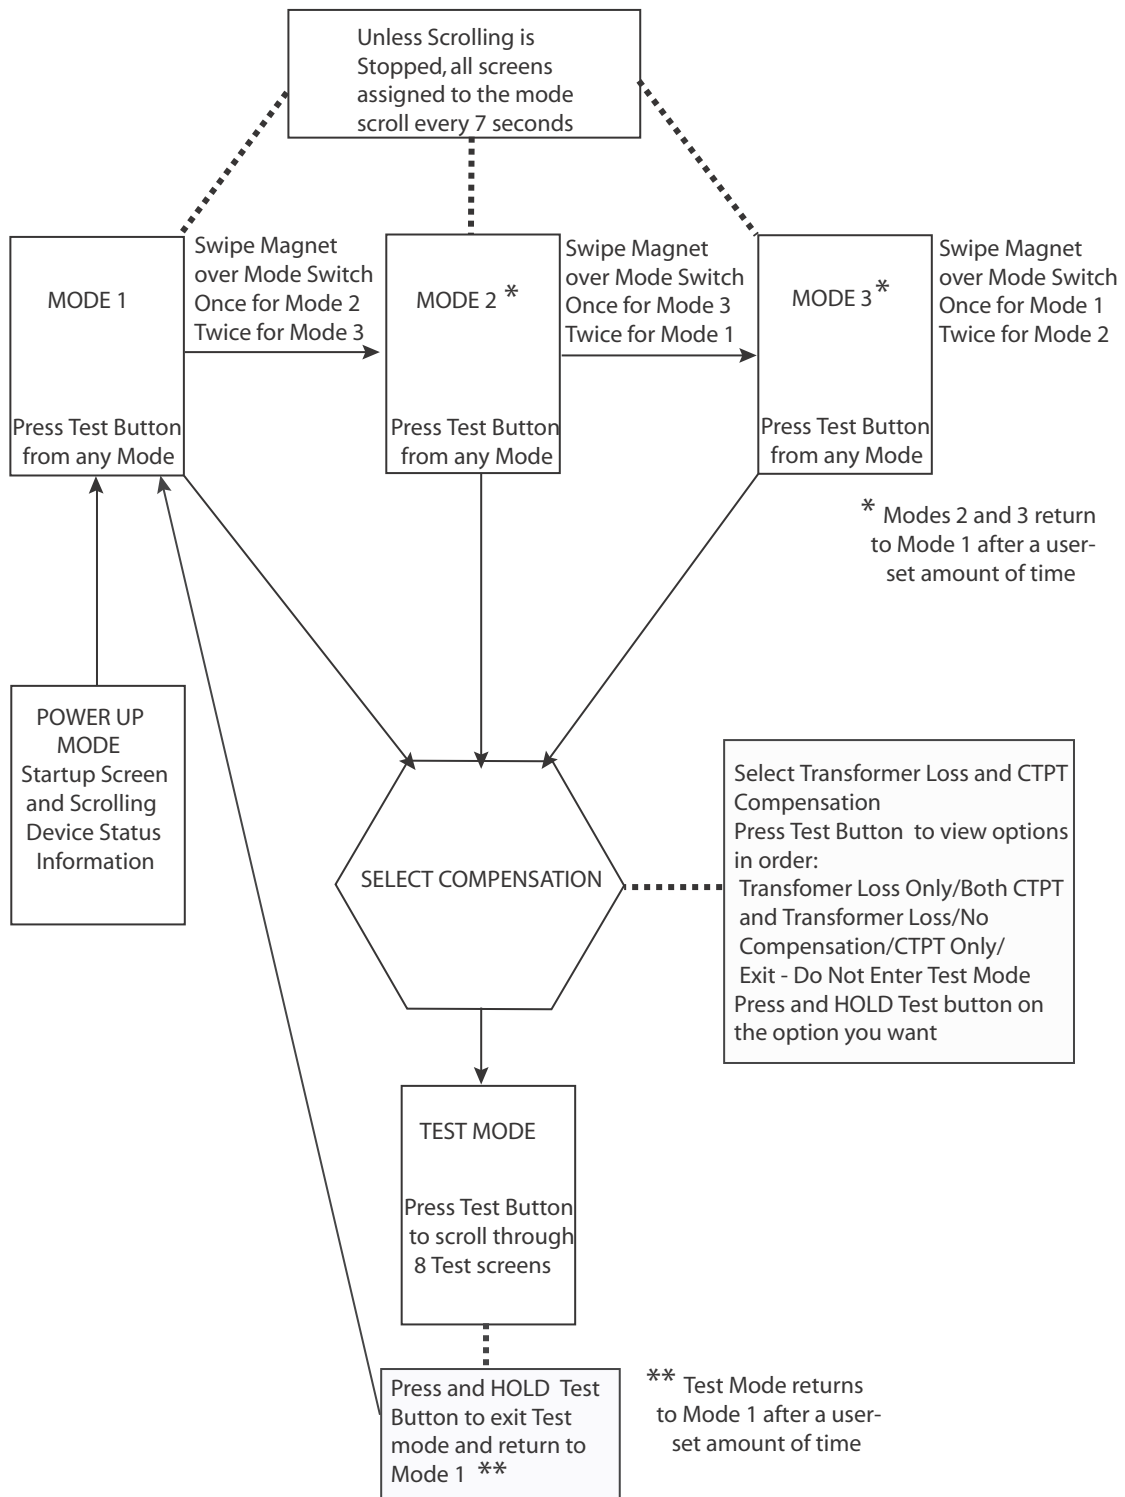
Unless Scrolling is Stopped, all screens assigned to the mode scroll every 7 seconds

MODE 1

Press Test Button from any Mode

Swipe Magnet over Mode Switch Once for Mode 2 Twice for Mode 3

MODE 2 *

Press Test Button from any Mode

Swipe Magnet over Mode Switch Once for Mode 3 Twice for Mode 1

MODE 3 *

Press Test Button from any Mode

Swipe Magnet over Mode Switch Once for Mode 1 Twice for Mode 2

* Modes 2 and 3 return to Mode 1 after a user-set amount of time

POWER UP MODE Startup Screen and Scrolling Device Status Information

SELECT COMPENSATION

Select Transformer Loss and CTPT Compensation
Press Test Button to view options in order:
Transfomer Loss Only/Both CTPT and Transformer Loss/No Compensation/CTPT Only/
Exit - Do Not Enter Test Mode
Press and HOLD Test button on the option you want

TEST MODE

Press Test Button to scroll through 8 Test screens

Press and HOLD Test Button to exit Test mode and return to Mode 1 **

** Test Mode returns to Mode 1 after a user-set amount of time